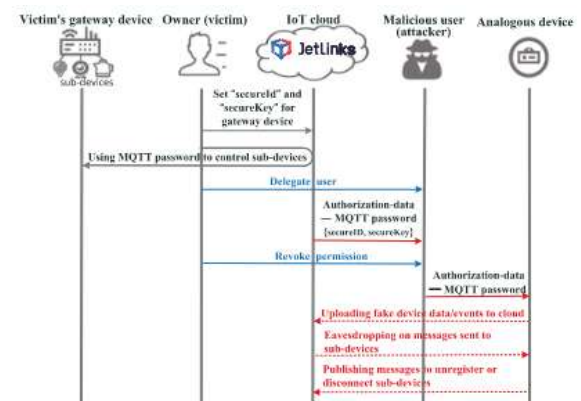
Victim's gateway device
sub-devices

Owner (victim)

IoT cloud
JetLinks

Malicious user (attacker)

Analogous device

Set "secureId" and "secureKey" for gateway device

Using MQTT password to control sub-devices

Delegate user

Authorization-data — MQTT password [secureID, secureKey]

Revoke permission

Authorization-data — MQTT password

Uploading fake device data/events to cloud

Eavesdropping on messages sent to sub-devices

Publishing messages to unregister or disconnect sub-devices